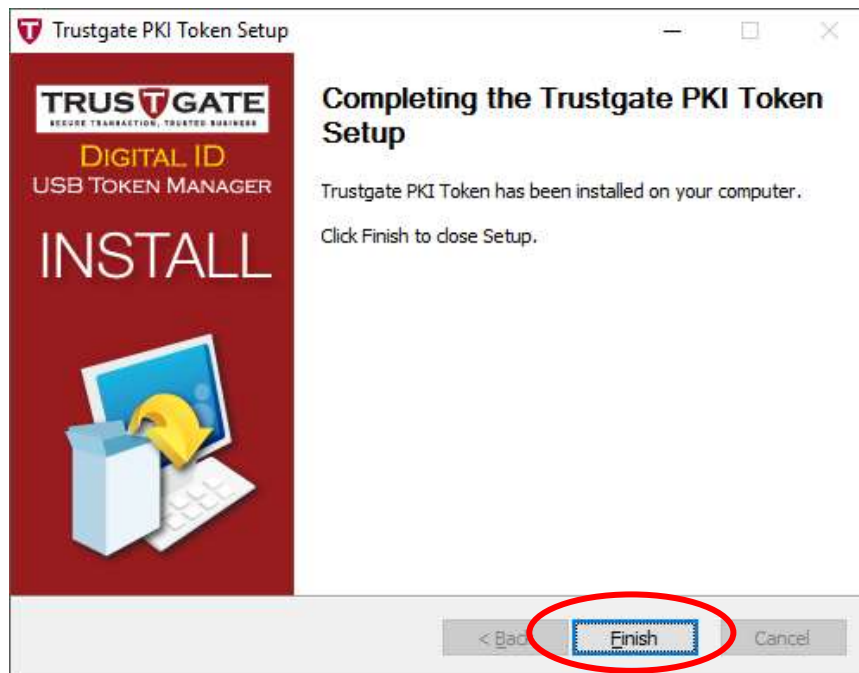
Trustgate PKI Token Setup

TRUSTGATE
SECURE TRANSACTION, TRUSTED BUSINESS
DIGITAL ID
USB TOKEN MANAGER
INSTALL

Completing the Trustgate PKI Token Setup

Trustgate PKI Token has been installed on your computer.

Click Finish to close Setup.

< Back Finish Cancel